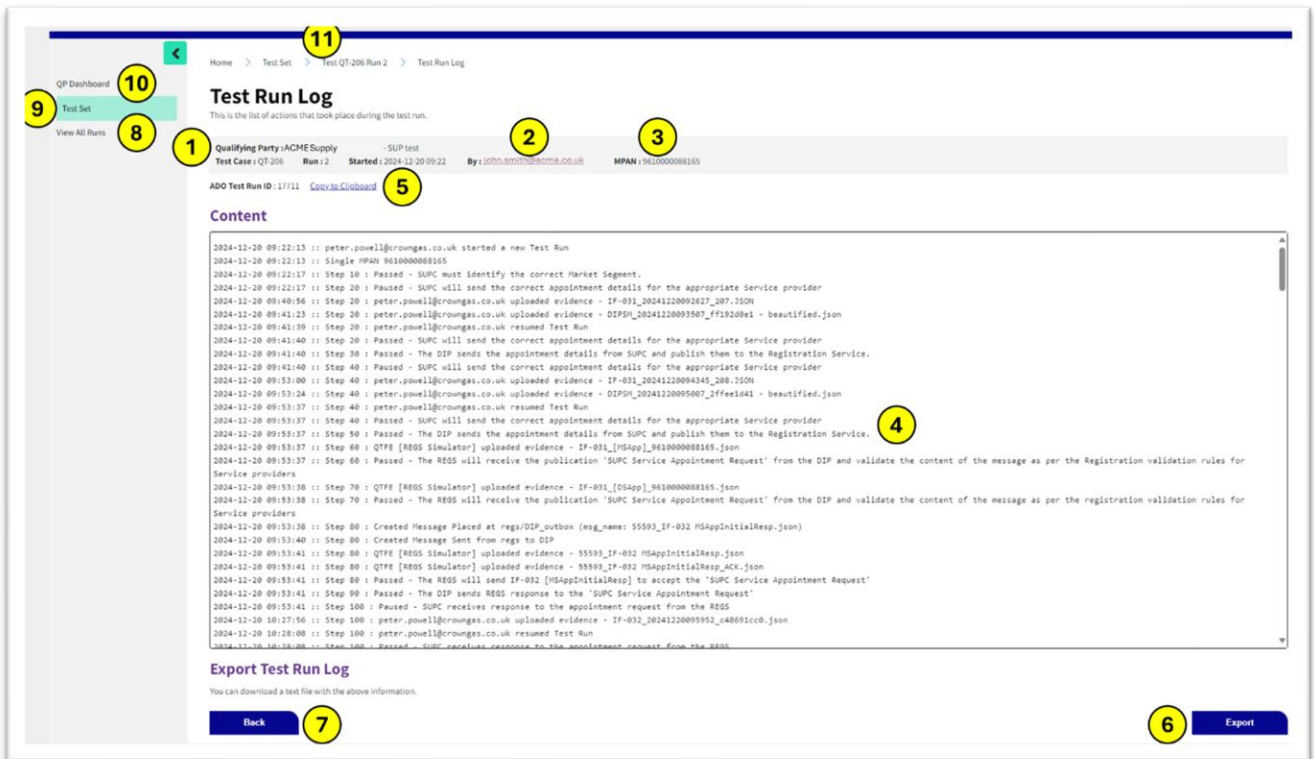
11

Home > Test Set > Test QT-206 Run 2 > Test Run Log

QP Dashboard 10

9 Test Set

View All Runs 8

Test Run Log

This is the list of actions that took place during the test run.

1 Qualifying Party : ACME Supply - SUP test 2 3
Test Case : QT-206 Run : 2 Started : 2024-12-20 09:22 By : john.smith@acme.co.uk MPAN : 9610000088165

ADO Test Run ID : 17711 Copy to Clipboard 5

Content

2024-12-20 09:22:13 :: peter.powell@crowngas.co.uk started a new Test Run
2024-12-20 09:22:13 :: Single MPAN 9610000088165
2024-12-20 09:22:17 :: Step 10 : Passed - SUPC must identify the correct Market Segment.
2024-12-20 09:22:17 :: Step 20 : Paused - SUPC will send the correct appointment details for the appropriate Service provider
2024-12-20 09:40:56 :: Step 20 : peter.powell@crowngas.co.uk uploaded evidence - IF-031_20241220092627_207.JSON
2024-12-20 09:41:23 :: Step 20 : peter.powell@crowngas.co.uk uploaded evidence - DIPSH_20241220093507_ff192d0e1 - beautified.json
2024-12-20 09:41:39 :: Step 20 : peter.powell@crowngas.co.uk resumed Test Run
2024-12-20 09:41:40 :: Step 20 : Passed - SUPC will send the correct appointment details for the appropriate Service provider
2024-12-20 09:41:40 :: Step 30 : Passed - The DIP sends the appointment details from SUPC and publish them to the Registration Service.
2024-12-20 09:41:40 :: Step 40 : Paused - SUPC will send the correct appointment details for the appropriate Service provider
2024-12-20 09:53:00 :: Step 40 : peter.powell@crowngas.co.uk uploaded evidence - IF-031_20241220094345_208.JSON
2024-12-20 09:53:24 :: Step 40 : peter.powell@crowngas.co.uk uploaded evidence - DIPSH_20241220095007_2ffee1d41 - beautified.json
2024-12-20 09:53:37 :: Step 40 : peter.powell@crowngas.co.uk resumed Test Run
2024-12-20 09:53:37 :: Step 40 : Passed - SUPC will send the correct appointment details for the appropriate Service provider
2024-12-20 09:53:37 :: Step 50 : Passed - The DIP sends the appointment details from SUPC and publish them to the Registration Service. 4
2024-12-20 09:53:37 :: Step 60 : QTFE [REGS Simulator] uploaded evidence - IF-031_[MSApp]_9610000088165.json
2024-12-20 09:53:37 :: Step 60 : Passed - The REGS will receive the publication 'SUPC Service Appointment Request' from the DIP and validate the content of the message as per the Registration validation rules for Service providers
2024-12-20 09:53:38 :: Step 70 : QTFE [REGS Simulator] uploaded evidence - IF-031_[DSApp]_9610000088165.json
2024-12-20 09:53:38 :: Step 70 : Passed - The REGS will receive the publication 'SUPC Service Appointment Request' from the DIP and validate the content of the message as per the registration validation rules for Service providers
2024-12-20 09:53:38 :: Step 80 : Created Message Placed at regs/DIP_outbox (msg_name: 55593_IF-032 MSAppInitialResp.json)
2024-12-20 09:53:40 :: Step 80 : Created Message Sent from regs to DIP
2024-12-20 09:53:41 :: Step 80 : QTFE [REGS Simulator] uploaded evidence - 55593_IF-032 MSAppInitialResp.json
2024-12-20 09:53:41 :: Step 80 : QTFE [REGS Simulator] uploaded evidence - 55593_IF-032 MSAppInitialResp_ACK.json
2024-12-20 09:53:41 :: Step 80 : Passed - The REGS will send IF-032 [MSAppInitialResp] to accept the 'SUPC Service Appointment Request'
2024-12-20 09:53:41 :: Step 90 : Passed - The DIP sends REGS response to the 'SUPC Service Appointment Request'
2024-12-20 09:53:41 :: Step 100 : Paused - SUPC receives response to the appointment request from the REGS
2024-12-20 10:27:56 :: Step 100 : peter.powell@crowngas.co.uk uploaded evidence - IF-032_20241220095952_c48691cc0.json
2024-12-20 10:28:08 :: Step 100 : peter.powell@crowngas.co.uk resumed Test Run
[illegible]

Export Test Run Log

You can download a text file with the above information.

Back 7

6 Export